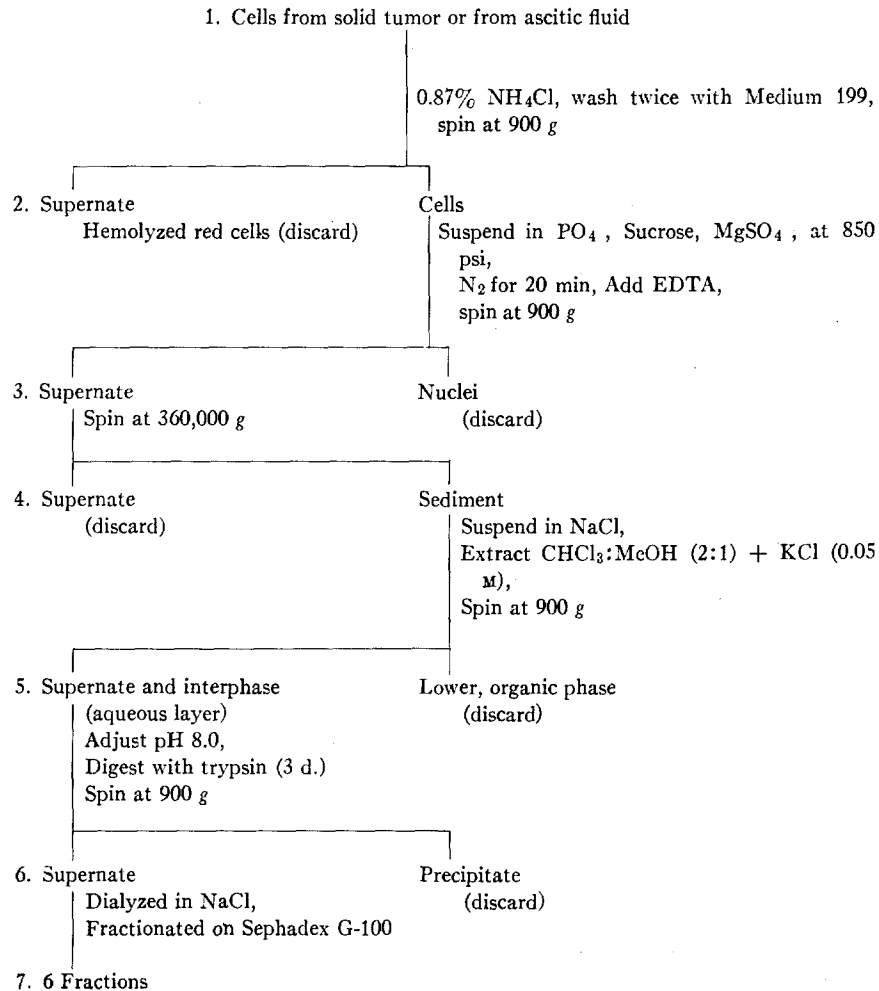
1. Cells from solid tumor or from ascitic fluid

0.87% $NH_4Cl$, wash twice with Medium 199, spin at 900 $g$

2. Supernate
Hemolyzed red cells (discard)

Cells
Suspend in $PO_4$, Sucrose, $MgSO_4$, at 850 psi,
$N_2$ for 20 min, Add EDTA,
spin at 900 $g$

3. Supernate
Spin at 360,000 $g$

Nuclei
(discard)

4. Supernate
(discard)

Sediment
Suspend in NaCl,
Extract $CHCl_3$:MeOH (2:1) + KCl (0.05 M),
Spin at 900 $g$

5. Supernate and interphase
(aqueous layer)
Adjust pH 8.0,
Digest with trypsin (3 d.)
Spin at 900 $g$

Lower, organic phase
(discard)

6. Supernate
Dialyzed in NaCl,
Fractionated on Sephadex G-100

Precipitate
(discard)

7. 6 Fractions